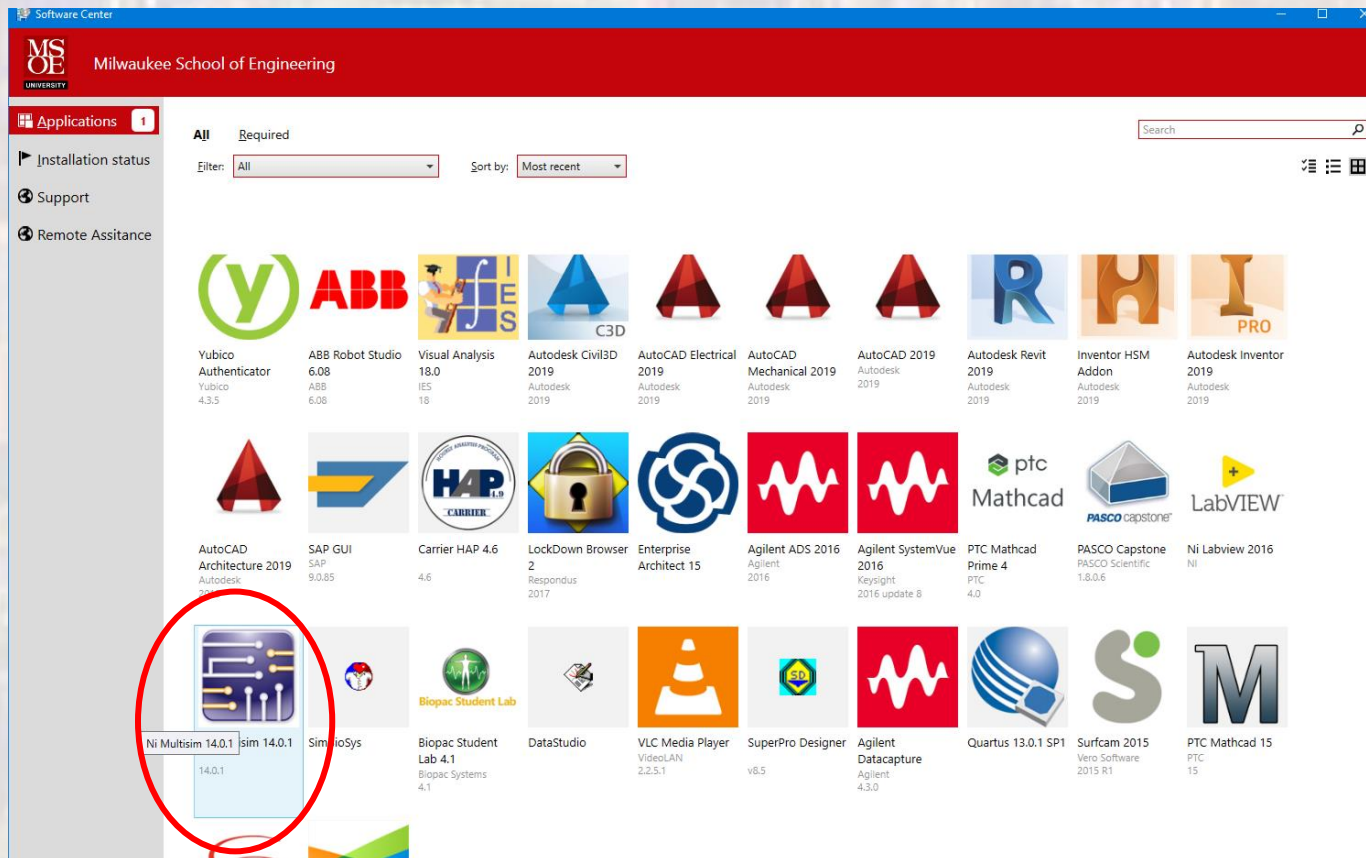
Software Center

MSOE UNIVERSITY

Milwaukee School of Engineering

Applications 1

Installation status

Support

Remote Assitance

All Required

Search

Filter: All

Sort by: Most recent

Yubico Authenticator
Yubico
4.3.5

ABB
ABB Robot Studio 6.08
ABB
6.08

IES
Visual Analysis 18.0
IES
18

C3D
Autodesk Civil3D 2019
Autodesk
2019

AutoCAD Electrical 2019
Autodesk
2019

AutoCAD Mechanical 2019
Autodesk
2019

AutoCAD 2019
Autodesk
2019

Autodesk Revit 2019
Autodesk
2019

Inventor HSM Addon
Autodesk
2019

PRO
Autodesk Inventor 2019
Autodesk
2019

AutoCAD Architecture 2019
Autodesk
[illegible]

SAP GUI
SAP
9.0.85

HAP 4.9 CARRIER
Carrier HAP 4.6
4.6

LockDown Browser 2
Respondus
2017

Enterprise Architect 15

Agilent ADS 2016
Agilent
2016

Agilent SystemVue 2016
Keysight
2016 update 8

ptc Mathcad
PTC Mathcad Prime 4
PTC
4.0

PASCO capstone
PASCO Capstone
PASCO Scientific
1.8.0.6

LabVIEW
Ni Labview 2016
NI

Ni Multisim 14.0.1
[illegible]sim 14.0.1
14.0.1

Sim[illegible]ioSys

Biopac Student Lab
Biopac Student Lab 4.1
Biopac Systems
4.1

DataStudio

VLC Media Player
VideoLAN
2.2.5.1

SD
SuperPro Designer
v8.5

Agilent Datacapture
Agilent
4.3.0

Quartus 13.0.1 SP1

Surfcam 2015
Vero Software
2015 R1

PTC Mathcad 15
PTC
15